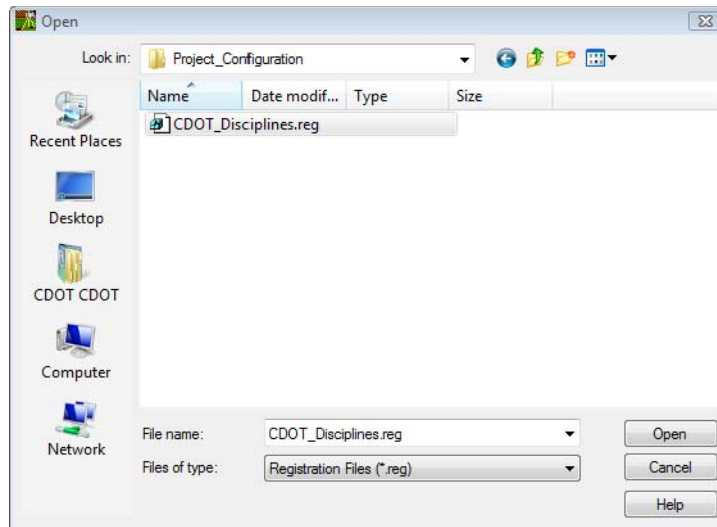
Open

Look in: Project_Configuration

Name
Date modif...
Type
Size

CDOT_Disciplines.reg

Recent Places

Desktop

CDOT CDOT

Computer

Network

File name: CDOT_Disciplines.reg

Files of type: Registration Files (*.reg)

Open

Cancel

Help